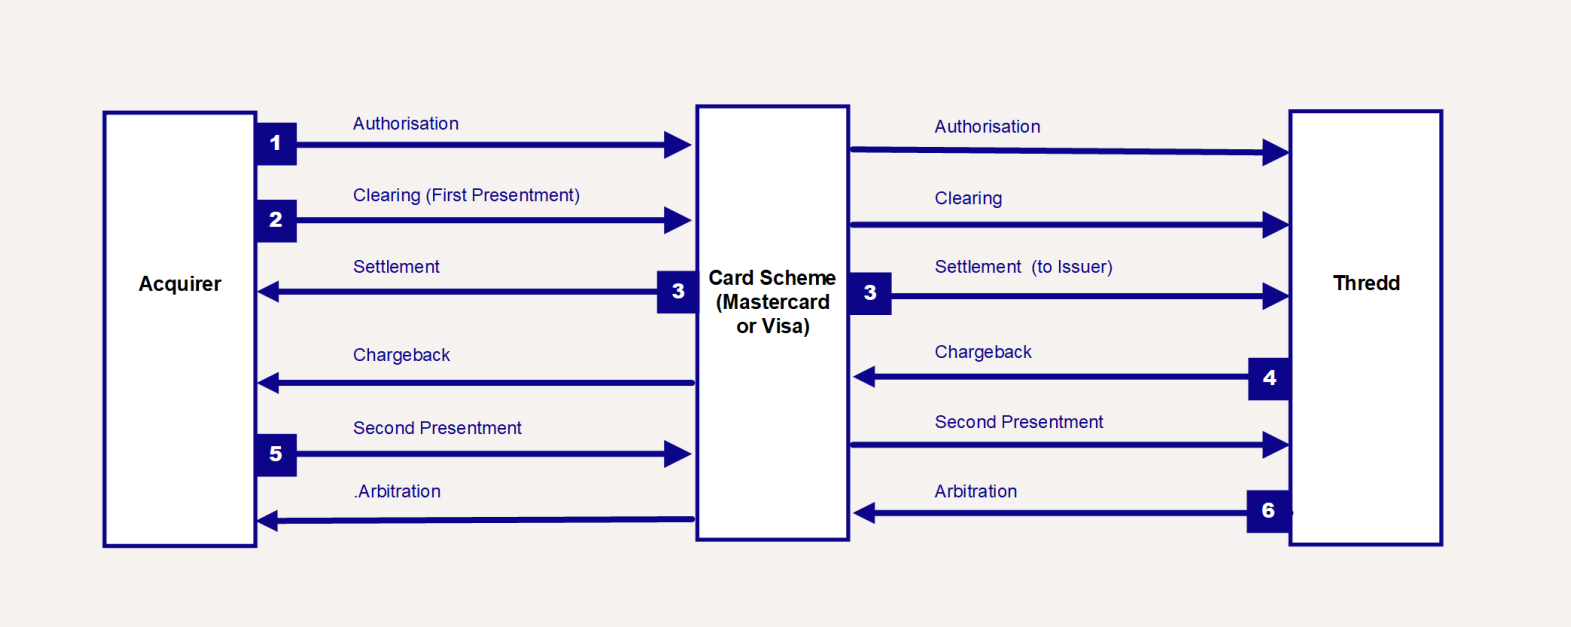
Acquirer

1 Authorisation

2 Clearing (First Presentment)

Settlement 3

Chargeback

5 Second Presentment

.Arbitration

Card Scheme (Mastercard or Visa)

Authorisation

Clearing

3 Settlement (to Issuer)

Chargeback 4

Second Presentment

Arbitration 6

Thredd